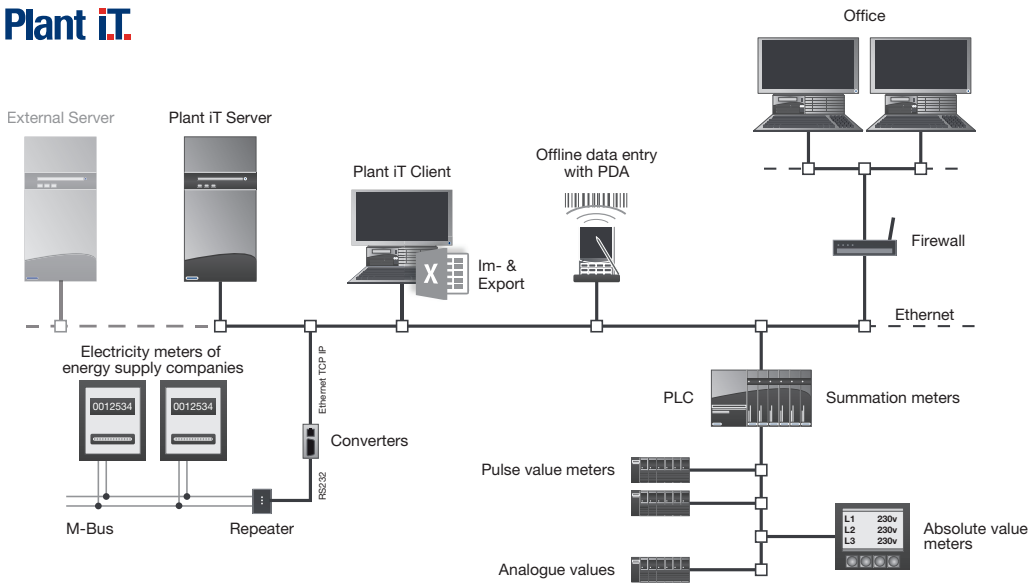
Plant iT

Office

External Server

Plant iT Server

Plant iT Client

Offline data entry with PDA

Firewall

Im- & Export

X

Ethernet

Electricity meters of energy supply companies

0012534

0012534

Ethernet TCP IP

PLC

Summation meters

Converters

RS232

Pulse value meters

L1 230v
L2 230v
L3 230v

Absolute value meters

M-Bus

Repeater

Analogue values